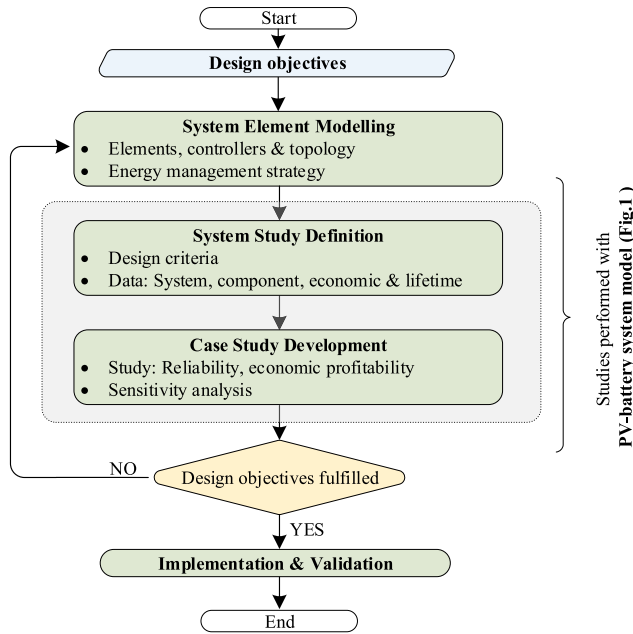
Start

Design objectives

System Element Modelling
- Elements, controllers & topology
- Energy management strategy

System Study Definition
- Design criteria
- Data: System, component, economic & lifetime

Case Study Development
- Study: Reliability, economic profitability
- Sensitivity analysis

Studies performed with
PV-battery system model (Fig.1 )

NO

Design objectives fulfilled

YES

Implementation & Validation

End